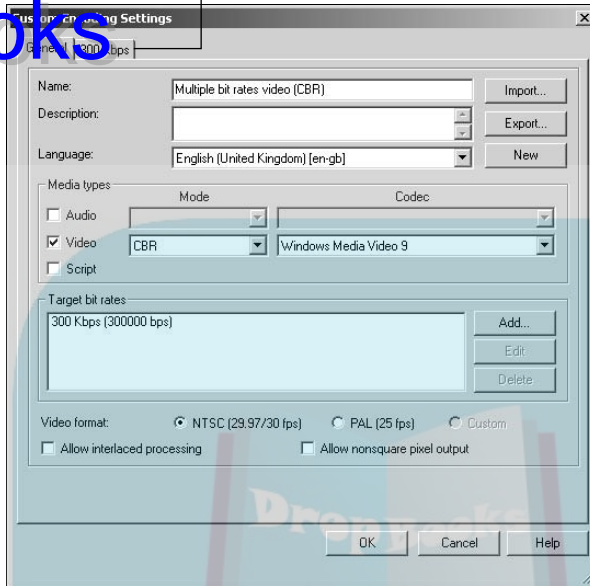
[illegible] Settings

oks

General | 300 Kbps

Name: Multiple bit rates video (CBR)

Description:

Language: English (United Kingdom) [en-gb]

Import...

Export...

New

Media types

Mode

Codec

Audio

Video CBR Windows Media Video 9

Script

Target bit rates

300 Kbps (300000 bps)

Add...

Edit

Delete

Video format: NTSC (29.97/30 fps) PAL (25 fps) Custom

Allow interlaced processing

Allow nonsquare pixel output

Dropbooks

OK

Cancel

Help